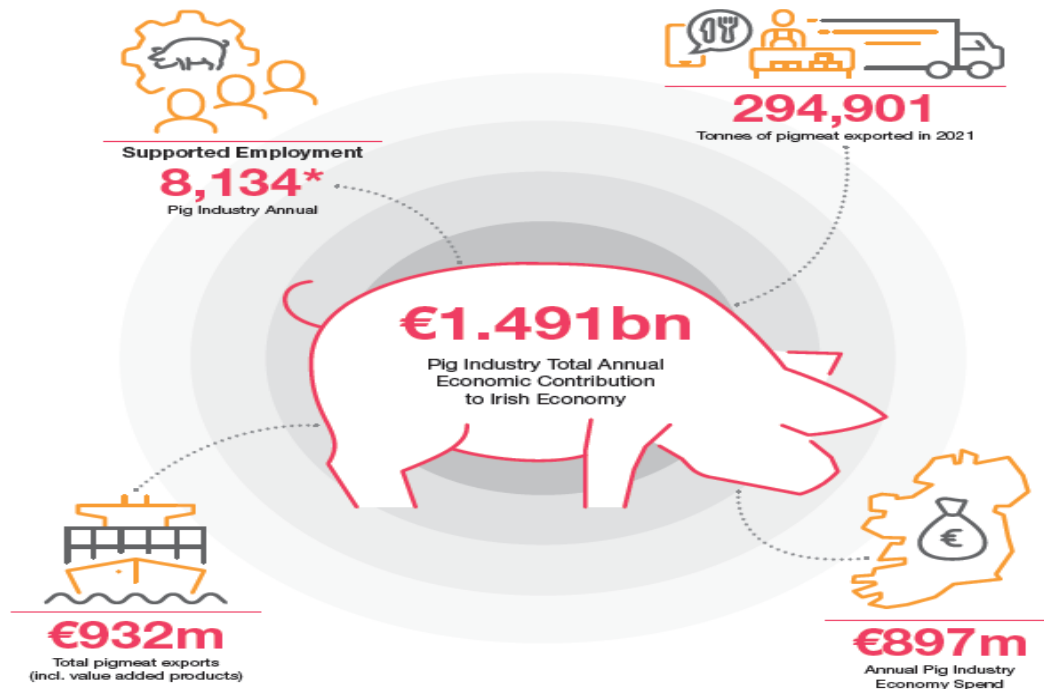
Supported Employment
8,134*
Pig Industry Annual

294,901
Tonnes of pigmeat exported in 2021

€1.491bn
Pig Industry Total Annual Economic Contribution to Irish Economy

€

€932m
Total pigmeat exports (incl. value added products)

€897m
Annual Pig Industry Economy Spend